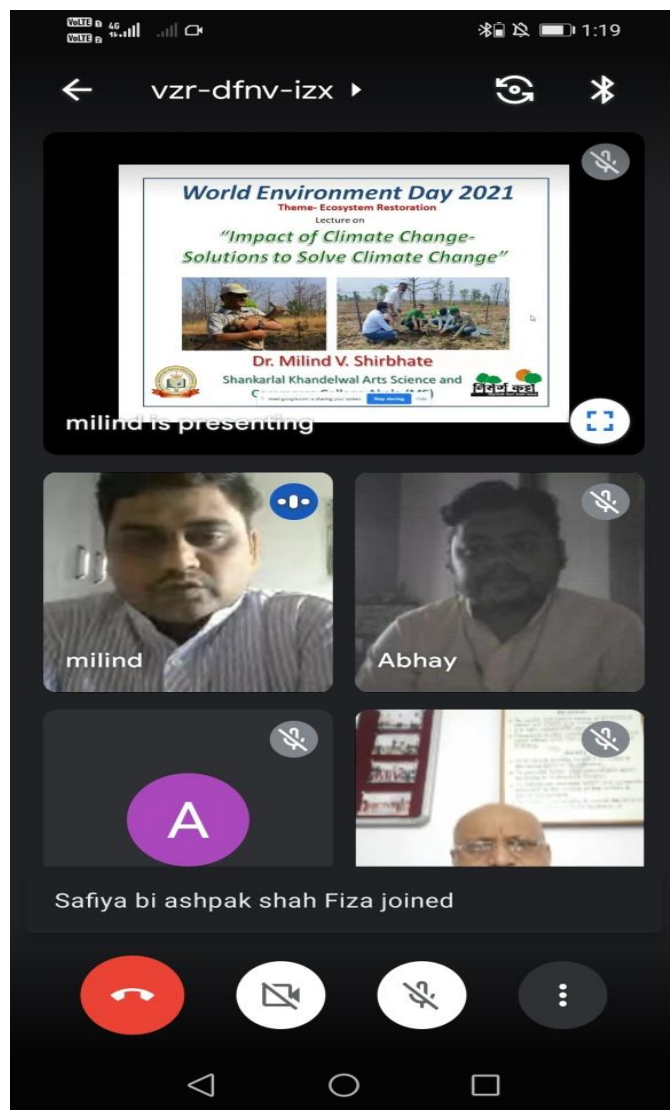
VoLTE 4G 1:19

vzr-dfnv-izx

World Environment Day 2021
Theme- Ecosystem Restoration
Lecture on
"Impact of Climate Change-Solutions to Solve Climate Change"

Dr. Milind V. Shirbhate
Shankarlal Khandelwal Arts Science and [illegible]

meet.google.com is sharing your screen. Stop sharing Hide

milind is presenting

milind

Abhay

A

Safiya bi ashpak shah Fiza joined